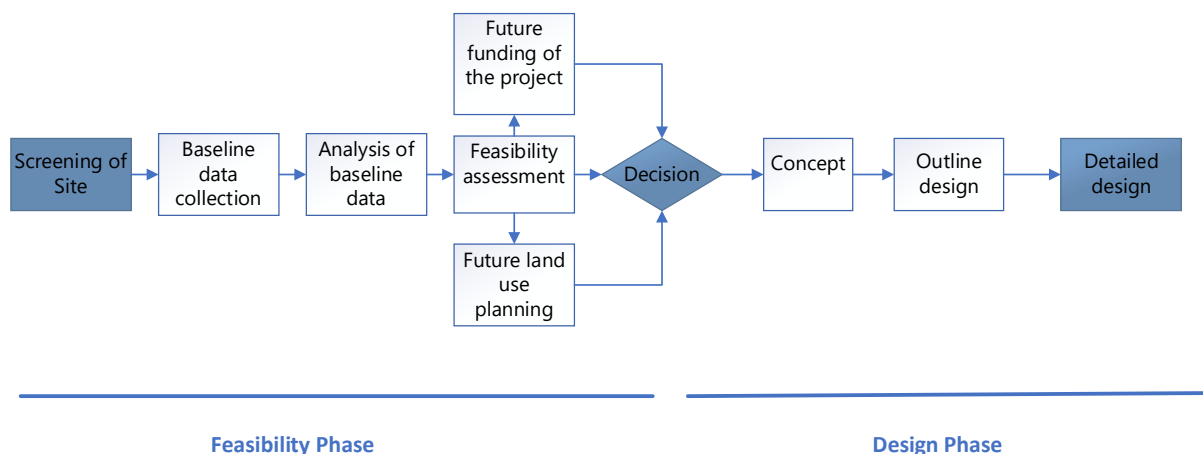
Future funding of the project

Screening of Site

Baseline data collection

Analysis of baseline data

Feasibility assessment

Decision

Concept

Outline design

Detailed design

Future land use planning

Feasibility Phase

Design Phase